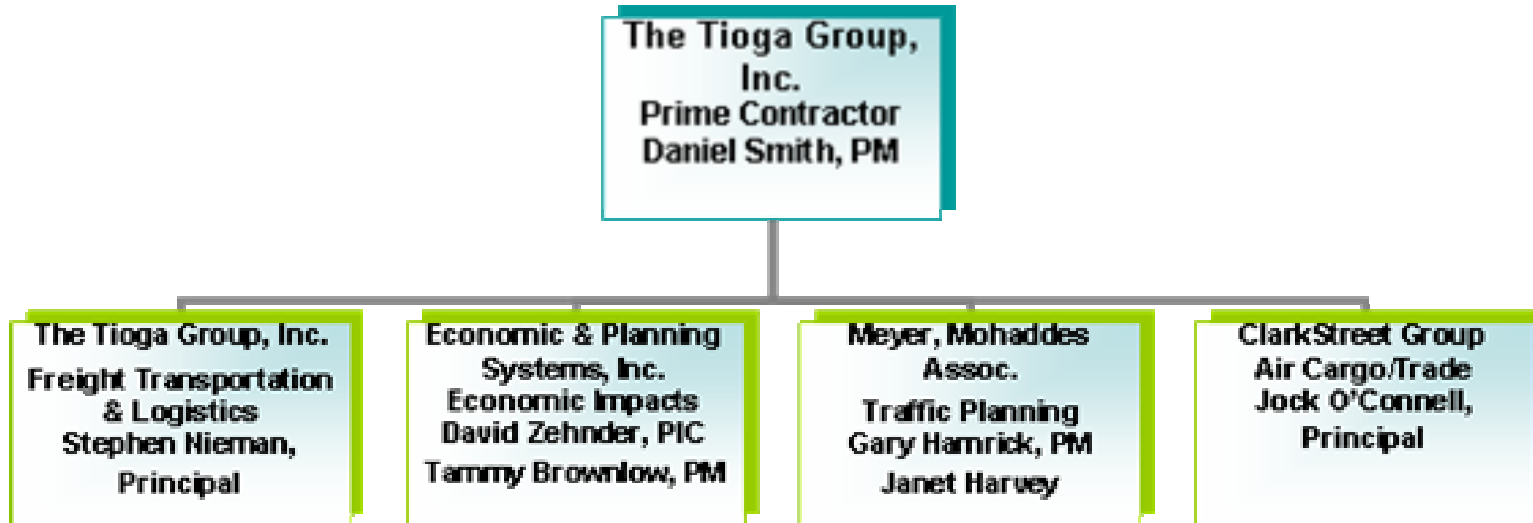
The Tioga Group, Inc.
Prime Contractor
Daniel Smith, PM

The Tioga Group, Inc.
Freight Transportation & Logistics
Stephen Nieman, Principal

Economic & Planning Systems, Inc.
Economic Impacts
David Zehnder, PIC
Tammy Brownlow, PM

Meyer, Mohaddes Assoc.
Traffic Planning
Gary Hamrick, PM
Janet Harvey

ClarkStreet Group
Air Cargo/Trade
Jock O'Connell, Principal